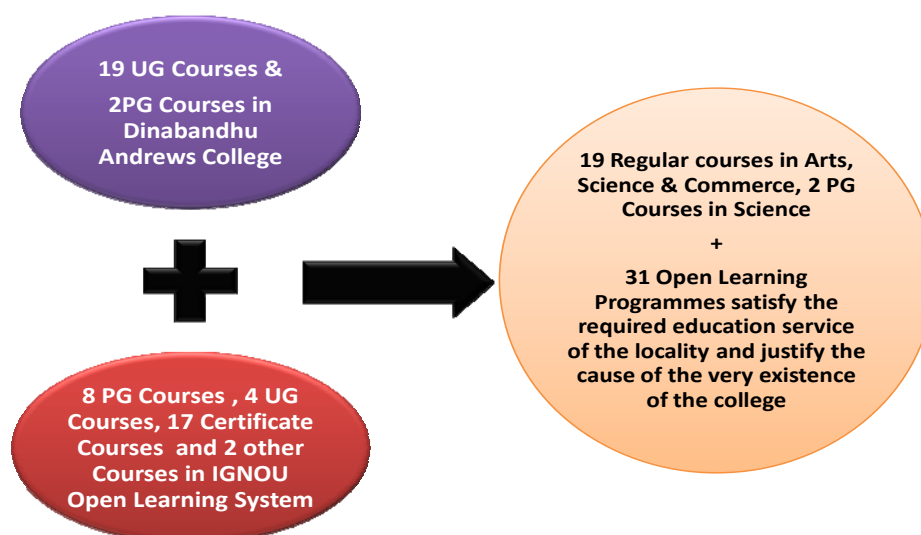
19 UG Courses &
2PG Courses in Dinabandhu Andrews College

8 PG Courses , 4 UG Courses, 17 Certificate Courses and 2 other Courses in IGNOU Open Learning System

19 Regular courses in Arts, Science & Commerce, 2 PG Courses in Science
+
31 Open Learning Programmes satisfy the required education service of the locality and justify the cause of the very existence of the college